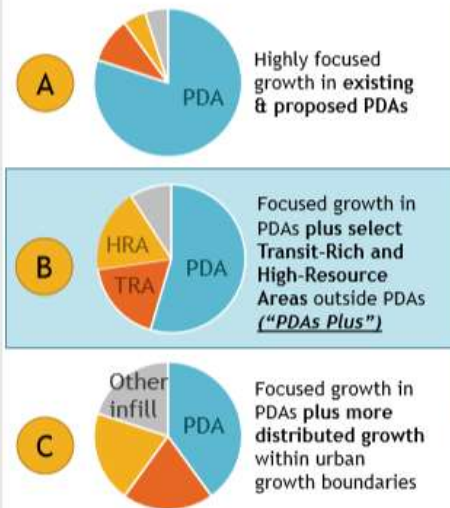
A

PDA

Highly focused growth in existing & proposed PDAs

B

HRA
TRA
PDA

Focused growth in PDAs plus select Transit-Rich and High-Resource Areas outside PDAs ("PDAs Plus")

C

Other infill
PDA

Focused growth in PDAs plus more distributed growth within urban growth boundaries